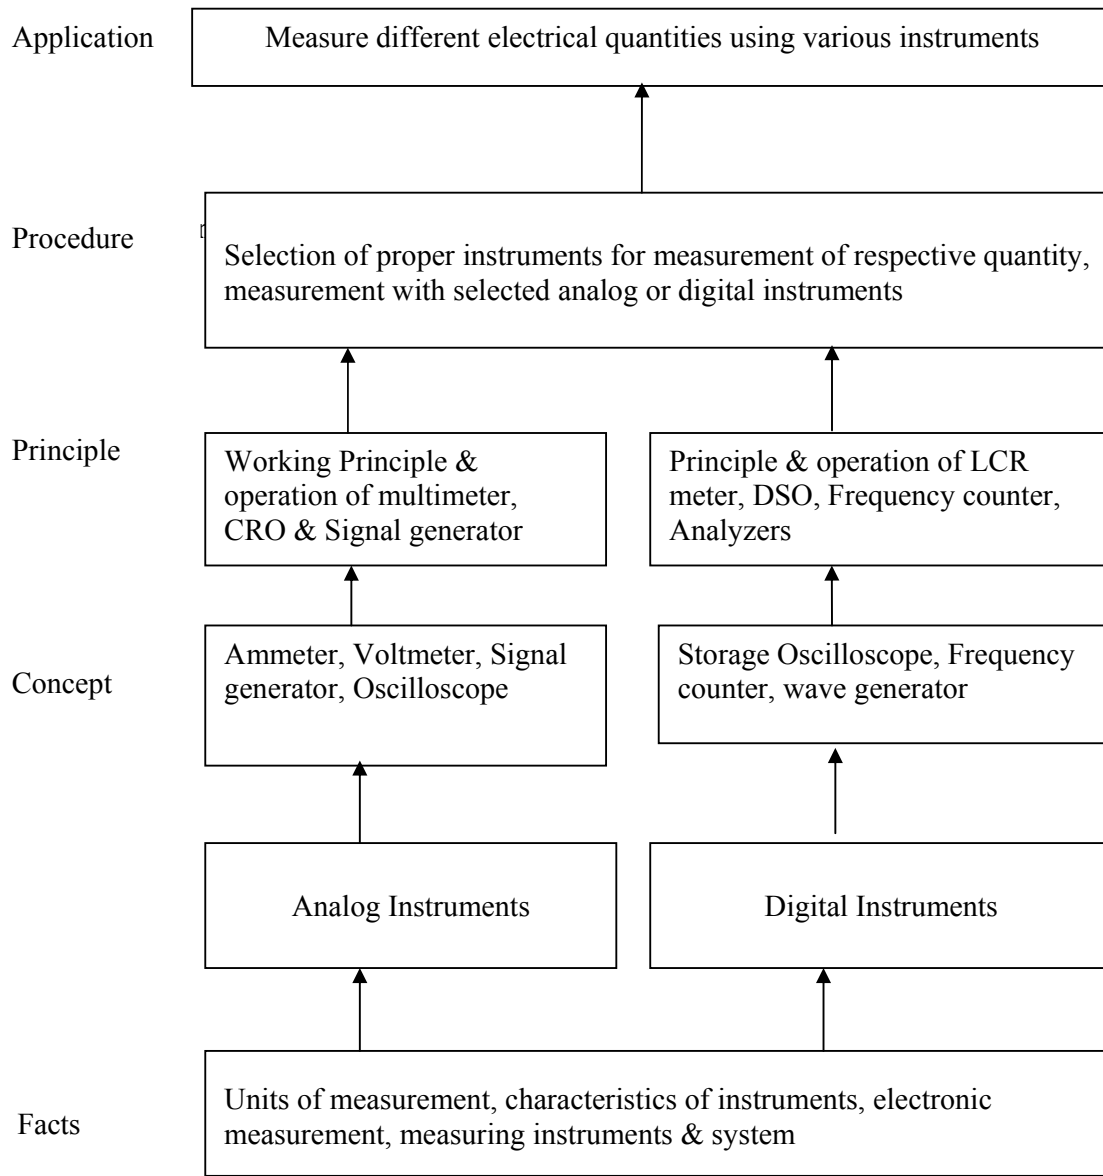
Application

Measure different electrical quantities using various instruments

Procedure

Selection of proper instruments for measurement of respective quantity, measurement with selected analog or digital instruments

Principle

Working Principle & operation of multimeter, CRO & Signal generator

Principle & operation of LCR meter, DSO, Frequency counter, Analyzers

Concept

Ammeter, Voltmeter, Signal generator, Oscilloscope

Storage Oscilloscope, Frequency counter, wave generator

Analog Instruments

Digital Instruments

Facts

Units of measurement, characteristics of instruments, electronic measurement, measuring instruments & system